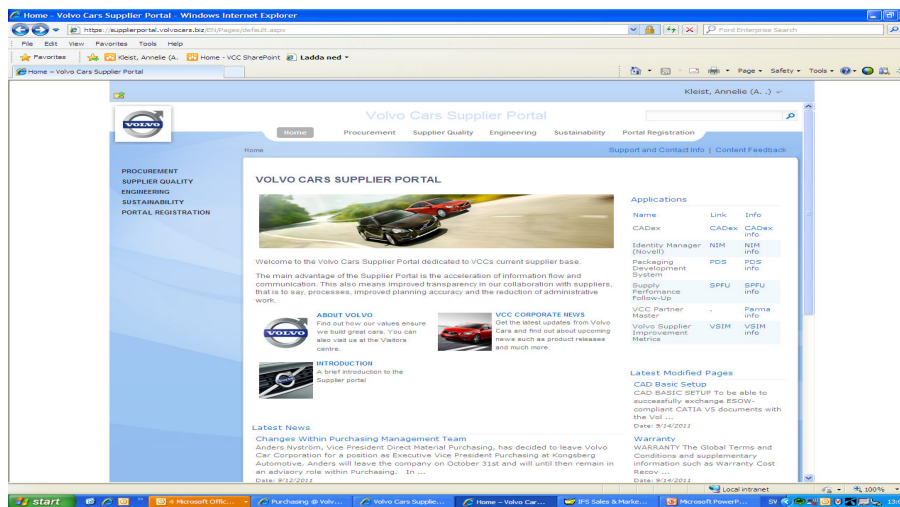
Home - Volvo Cars Supplier Portal - Windows Internet Explorer

https://supplierportal.volvocars.biz/EN/Pages/default.aspx

Ford Enterprise Search

File Edit View Favorites Tools Help

Favorites Kleist, Annelie (A. Home - VCC SharePoint Ladda ned

Home - Volvo Cars Supplier Portal

Page Safety Tools

Kleist, Annelie (A. .)

VOLVO

Volvo Cars Supplier Portal

Home Procurement Supplier Quality Engineering Sustainability Portal Registration

Home

Support and Contact Info | Content Feedback

PROCUREMENT
SUPPLIER QUALITY
ENGINEERING
SUSTAINABILITY
PORTAL REGISTRATION

VOLVO CARS SUPPLIER PORTAL

Welcome to the Volvo Cars Supplier Portal dedicated to VCCs current supplier base.

The main advantage of the Supplier Portal is the acceleration of information flow and communication. This also means improved transparency in our collaboration with suppliers, that is to say, processes, improved planning accuracy and the reduction of administrative work.

ABOUT VOLVO
Find out how our values ensure we build great cars. You can also visit us at the Visitors centre.

VCC CORPORATE NEWS
Get the latest updates from Volvo Cars and find out about upcoming news such as product releases and much more.

INTRODUCTION
A brief introduction to the Supplier portal

Applications

| Name | Link | Info |
|---|---|---|
| CADex | CADex | CADex info |
| Identity Manager (Novell) | NIM | NIM info |
| Packaging Development System | PDS | PDS info |
| Supply Perfomance Follow-Up | SPFU | SPFU info |
| VCC Partner Master | - | Parma info |
| Volvo Supplier Improvement Metrics | VSIM | VSIM info |

Latest Modified Pages

CAD Basic Setup
CAD BASIC SETUP To be able to successfully exchange ESOW-compliant CATIA V5 documents with the Vol ...
Date: 9/14/2011

Warranty
WARRANTY The Global Terms and Conditions and supplementary information such as Warranty Cost Recov ...
Date: 9/14/2011

Latest News

Changes Within Purchasing Management Team
Anders Nyström, Vice President Direct Material Purchasing, has decided to leave Volvo Car Corporation for a position as Executive Vice President Purchasing at Kongsberg Automotive. Anders will leave the company on October 31st and will until then remain in an advisory role within Purchasing. In ...
Date: 9/12/2011

Local intranet 100%

start 4 Microsoft Offic... Purchasing @ Volv... Volvo Cars Supplie... Home - Volvo Car... IFS Sales & Marke... Microsoft PowerP... SV 13:0